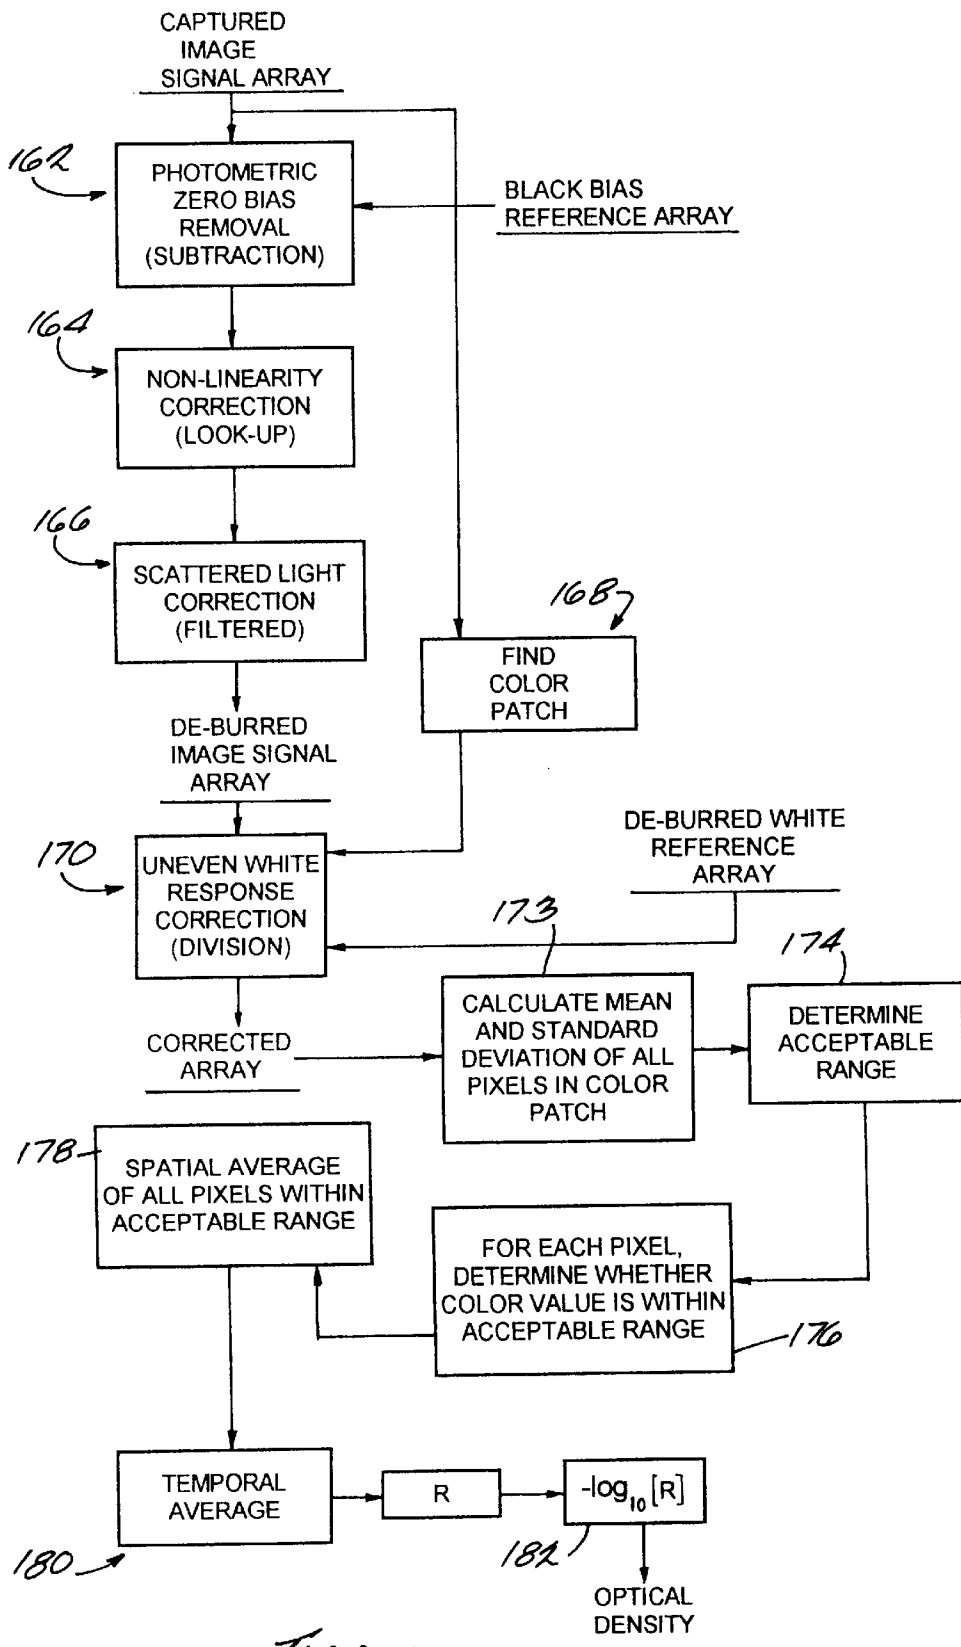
CAPTURED IMAGE SIGNAL ARRAY

162

PHOTOMETRIC ZERO BIAS REMOVAL (SUBTRACTION)

BLACK BIAS REFERENCE ARRAY

164

NON-LINEARITY CORRECTION (LOOK-UP)

166

SCATTERED LIGHT CORRECTION (FILTERED)

168

FIND COLOR PATCH

DE-BURRED IMAGE SIGNAL ARRAY

170

UNEVEN WHITE RESPONSE CORRECTION (DIVISION)

DE-BURRED WHITE REFERENCE ARRAY

173

174

CORRECTED ARRAY

CALCULATE MEAN AND STANDARD DEVIATION OF ALL PIXELS IN COLOR PATCH

DETERMINE ACCEPTABLE RANGE

178

SPATIAL AVERAGE OF ALL PIXELS WITHIN ACCEPTABLE RANGE

FOR EACH PIXEL, DETERMINE WHETHER COLOR VALUE IS WITHIN ACCEPTABLE RANGE

176

TEMPORAL AVERAGE

R

$-\log_{10}[R]$

180

182

OPTICAL DENSITY

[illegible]